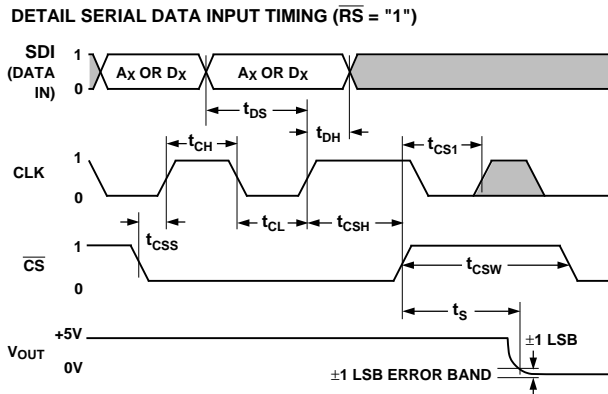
DETAIL SERIAL DATA INPUT TIMING ($\overline{RS}$ = "1")

SDI (DATA IN)

1

0

$A_X$ OR $D_X$

$A_X$ OR $D_X$

$t_{DS}$

$t_{DH}$

$t_{CH}$

$t_{CS1}$

CLK

1

0

$t_{CSS}$

$t_{CL}$

$t_{CSH}$

$\overline{CS}$

1

0

$t_{CSW}$

$t_S$

$V_{OUT}$

+5V

0V

±1 LSB

±1 LSB ERROR BAND